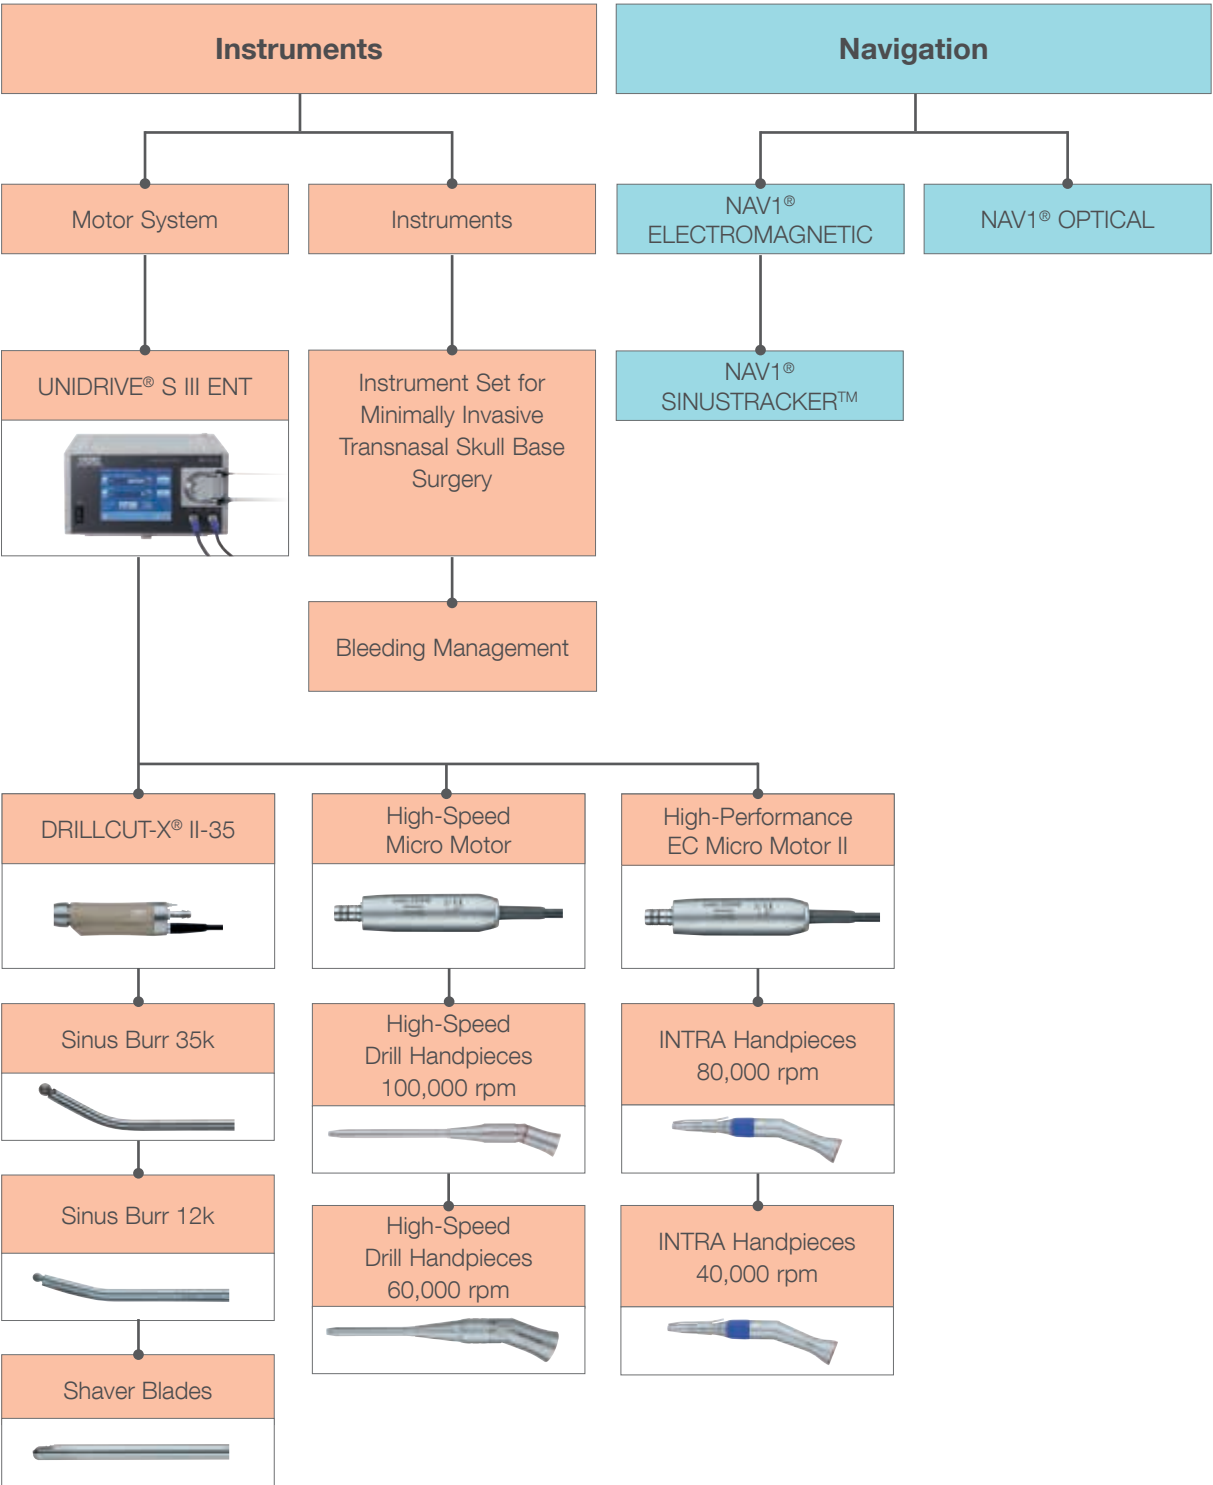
Instruments

Navigation

Motor System

Instruments

NAV1® ELECTROMAGNETIC

NAV1® OPTICAL

UNIDRIVE® S III ENT

Instrument Set for Minimally Invasive Transnasal Skull Base Surgery

NAV1® SINUSTRACKER™

Bleeding Management

DRILLCUT-X® II-35

High-Speed Micro Motor

High-Performance EC Micro Motor II

Sinus Burr 35k

High-Speed Drill Handpieces 100,000 rpm

INTRA Handpieces 80,000 rpm

Sinus Burr 12k

High-Speed Drill Handpieces 60,000 rpm

INTRA Handpieces 40,000 rpm

Shaver Blades